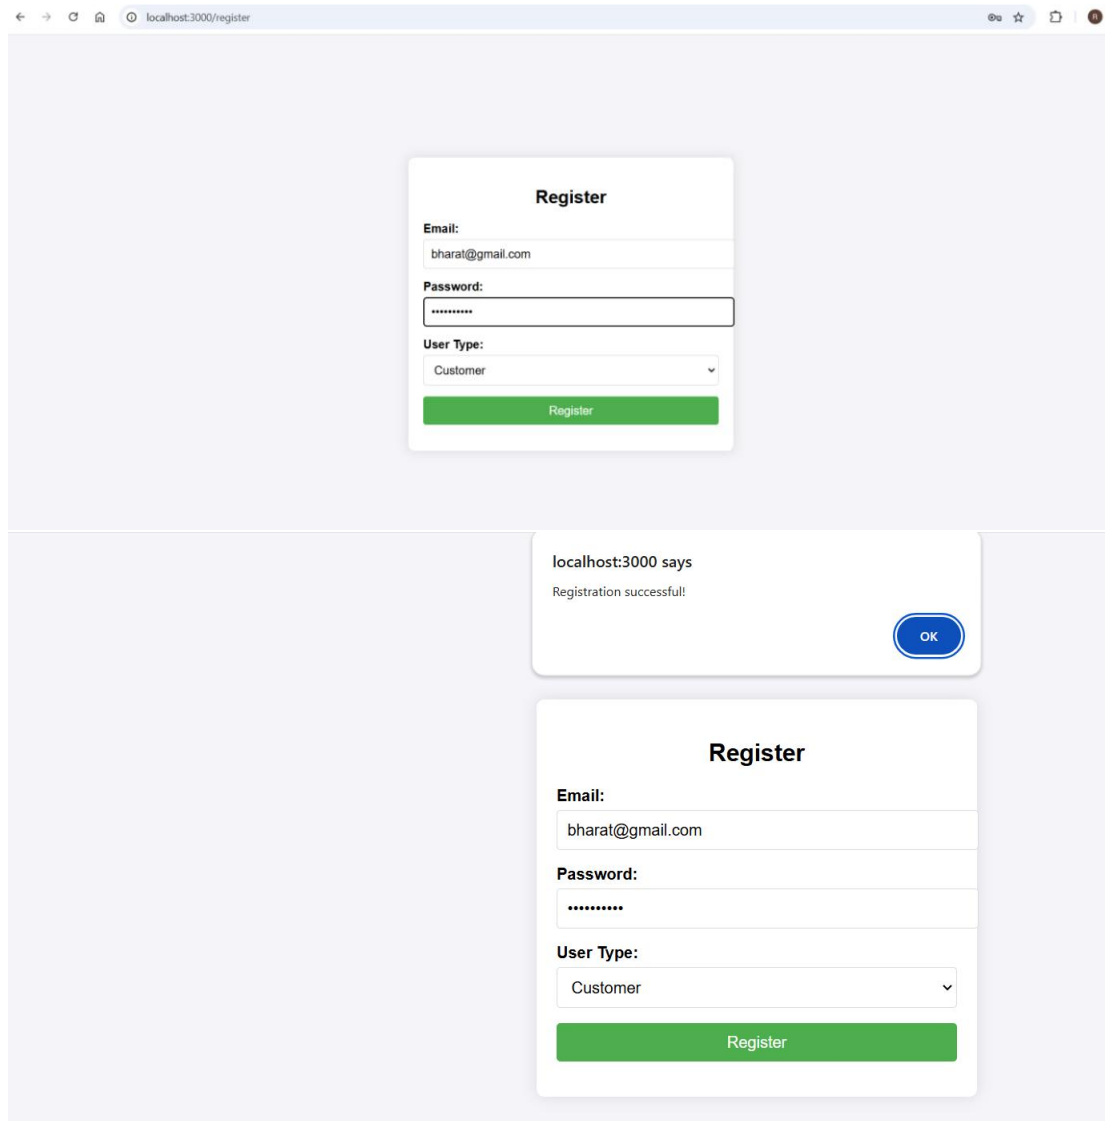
localhost:3000/register

Register

Email:

bharat@gmail.com

Password:

••••••••••

User Type:

Customer

Register

localhost:3000 says

Registration successful!

OK

Register

Email:

bharat@gmail.com

Password:

••••••••••

User Type:

Customer

Register